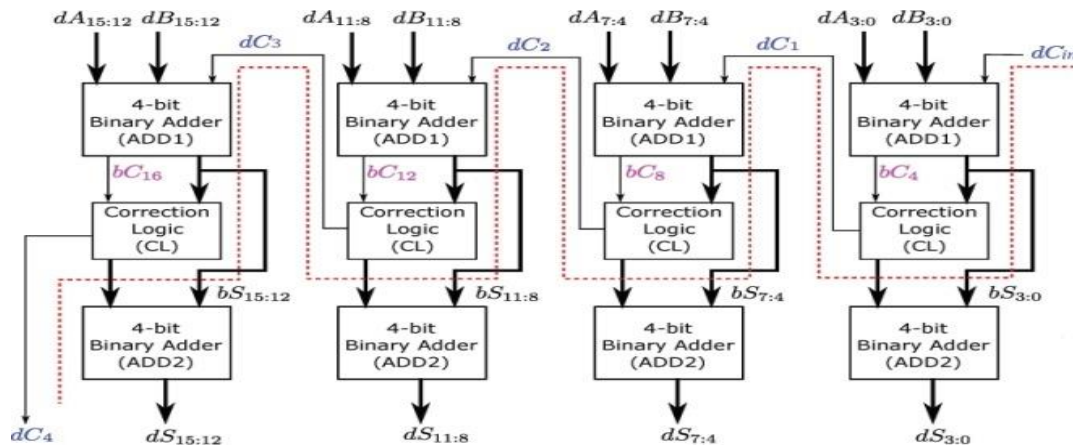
$dA_{15:12}$ $dB_{15:12}$ $dA_{11:8}$ $dB_{11:8}$ $dA_{7:4}$ $dB_{7:4}$ $dA_{3:0}$ $dB_{3:0}$

$dC_3$ $dC_2$ $dC_1$ $dC_{in}$

4-bit Binary Adder (ADD1)

4-bit Binary Adder (ADD1)

4-bit Binary Adder (ADD1)

4-bit Binary Adder (ADD1)

$bC_{16}$ $bC_{12}$ $bC_8$ $bC_4$

Correction Logic (CL)

Correction Logic (CL)

Correction Logic (CL)

Correction Logic (CL)

$bS_{15:12}$ $bS_{11:8}$ $bS_{7:4}$ $bS_{3:0}$

4-bit Binary Adder (ADD2)

4-bit Binary Adder (ADD2)

4-bit Binary Adder (ADD2)

4-bit Binary Adder (ADD2)

$dC_4$ $dS_{15:12}$ $dS_{11:8}$ $dS_{7:4}$ $dS_{3:0}$